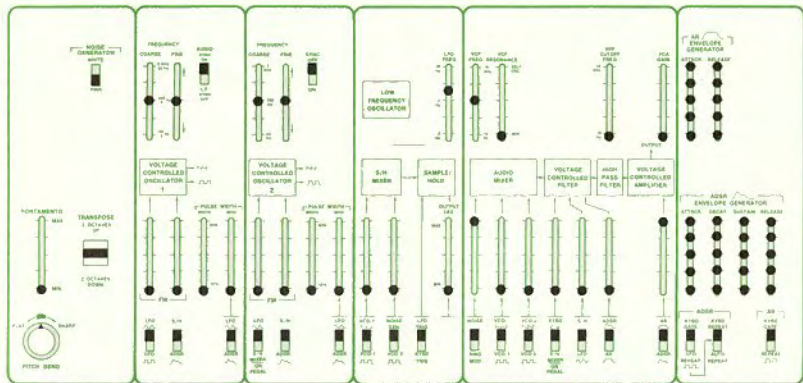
NOISE GENERATOR
WHITE
PINK

PORTAMENTO
MAX
MIN

TRANSPOSE
2 OCTAVES UP
2 OCTAVES DOWN

FLAT
SHARP
PITCH BEND

FREQUENCY
COARSE
FINE
AUDIO
KYBD ON
LF
KYBD OFF

VOLTAGE CONTROLLED OSCILLATOR
1
PULSE
WIDTH
FM
LFO
S/H
LFO
ADSR
LFO
ADSR

FREQUENCY
COARSE
FINE
SYNC
OFF
ON

VOLTAGE CONTROLLED OSCILLATOR
2
PULSE
WIDTH
FM
LFO
S/H
LFO
ADSR
LFO
ADSR

LFO FREQ

LOW FREQUENCY OSCILLATOR

S/H MIXER
SAMPLE/HOLD
OUTPUT LAG
VCO 1
NOISE
VCO 2
LFO TRIG
KYBD TRIG

VCF FREQ
VCF RESONANCE
HPF CUTOFF FREQ
VCA GAIN
OUTPUT

AUDIO MIXER
VOLTAGE CONTROLLED FILTER
HIGH PASS FILTER
VOLTAGE CONTROLLED AMPLIFIER

NOISE
RING MOD
VCO 1
VCO 2
KYBD
S/H
ADSR
AR
AR
ADSR

AR ENVELOPE GENERATOR
ATTACK
RELEASE

ADSR ENVELOPE GENERATOR
ATTACK
DECAY
SUSTAIN
RELEASE

ADSR
KYBD GATE
LFO REPEAT
KYBD REPEAT
AUTO REPEAT
AR
KYBD GATE
LFO REPEAT